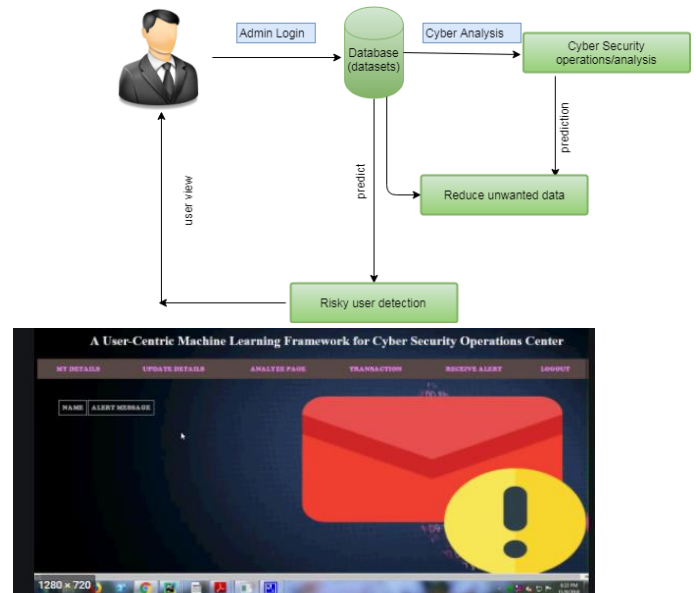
Admin Login

Database (datasets)

Cyber Analysis

Cyber Security operations/analysis

prediction

predict

Reduce unwanted data

user view

Risky user detection

A User-Centric Machine Learning Framework for Cyber Security Operations Center

MY DETAILS UPDATE DETAILS ANALYZE PAGE TRANSACTION RECEIVE ALERT LOGOUT

| NAME | ALERT MESSAGE |
|---|---|

1280 × 720